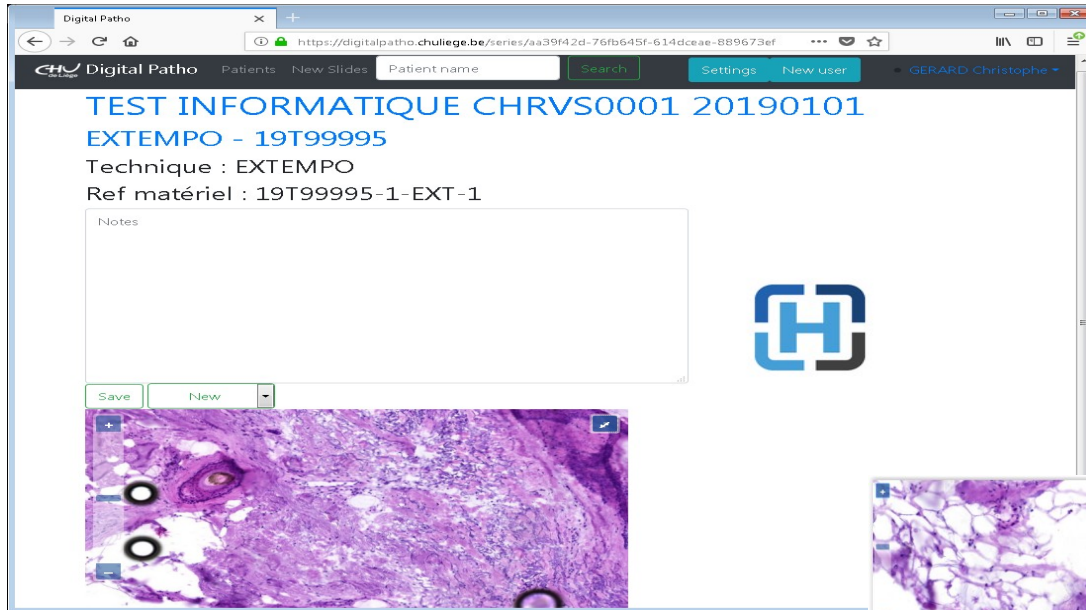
Digital Patho

https://digitalpatho.chuliege.be/series/aa39f42d-76fb645f-614dceae-889673ef

CHU de Liège Digital Patho Patients New Slides Patient name Search Settings New user GERARD Christophe

TEST INFORMATIQUE CHRVS0001 20190101

EXTEMPO - 19T99995

Technique : EXTEMPO

Ref matériel : 19T99995-1-EXT-1

Notes

Save New